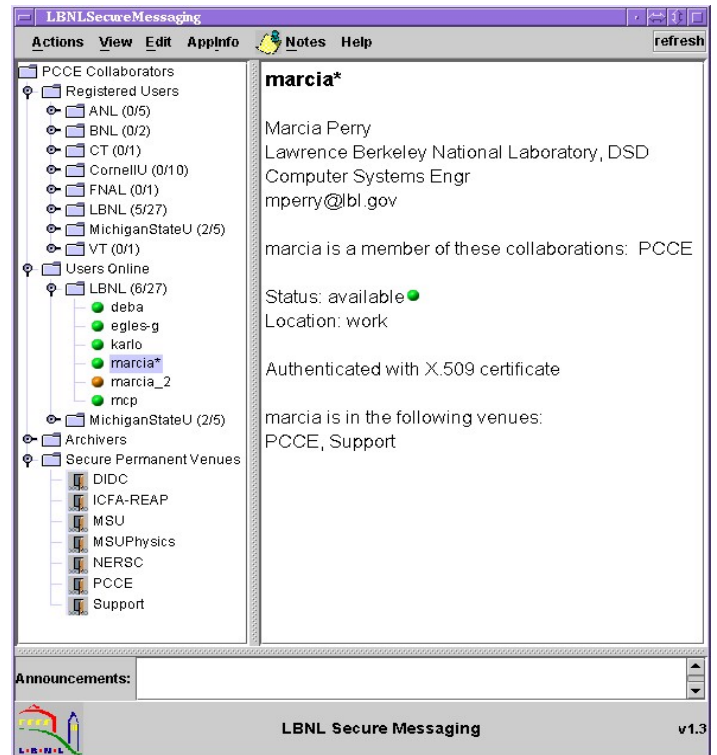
LBNLSecureMessaging

Actions View Edit AppInfo Notes Help refresh

PCCE Collaborators
Registered Users
ANL (0/5)
BNL (0/2)
CT (0/1)
CornellU (0/10)
FNAL (0/1)
LBNL (5/27)
MichiganStateU (2/5)
VT (0/1)
Users Online
LBNL (6/27)
deba
egles-g
karlo
marcia*
marcia_2
mcp
MichiganStateU (2/5)
Archivers
Secure Permanent Venues
DIDC
ICFA-REAP
MSU
MSUPhysics
NERSC
PCCE
Support

marcia*

Marcia Perry
Lawrence Berkeley National Laboratory, DSD
Computer Systems Engr
mperry@lbl.gov

marcia is a member of these collaborations: PCCE

Status: available
Location: work

Authenticated with X.509 certificate

marcia is in the following venues:
PCCE, Support

Announcements:

L·B·N·L

LBNL Secure Messaging

v1.3